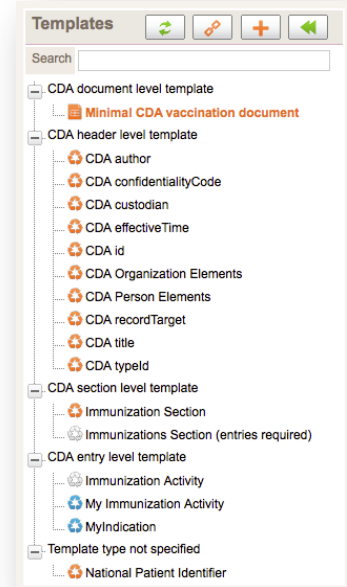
Templates

Search

CDA document level template

Minimal CDA vaccination document

CDA header level template

CDA author

CDA confidentialityCode

CDA custodian

CDA effectiveTime

CDA id

CDA Organization Elements

CDA Person Elements

CDA recordTarget

CDA title

CDA typeId

CDA section level template

Immunization Section

Immunizations Section (entries required)

CDA entry level template

Immunization Activity

My Immunization Activity

MyIndication

Template type not specified

National Patient Identifier